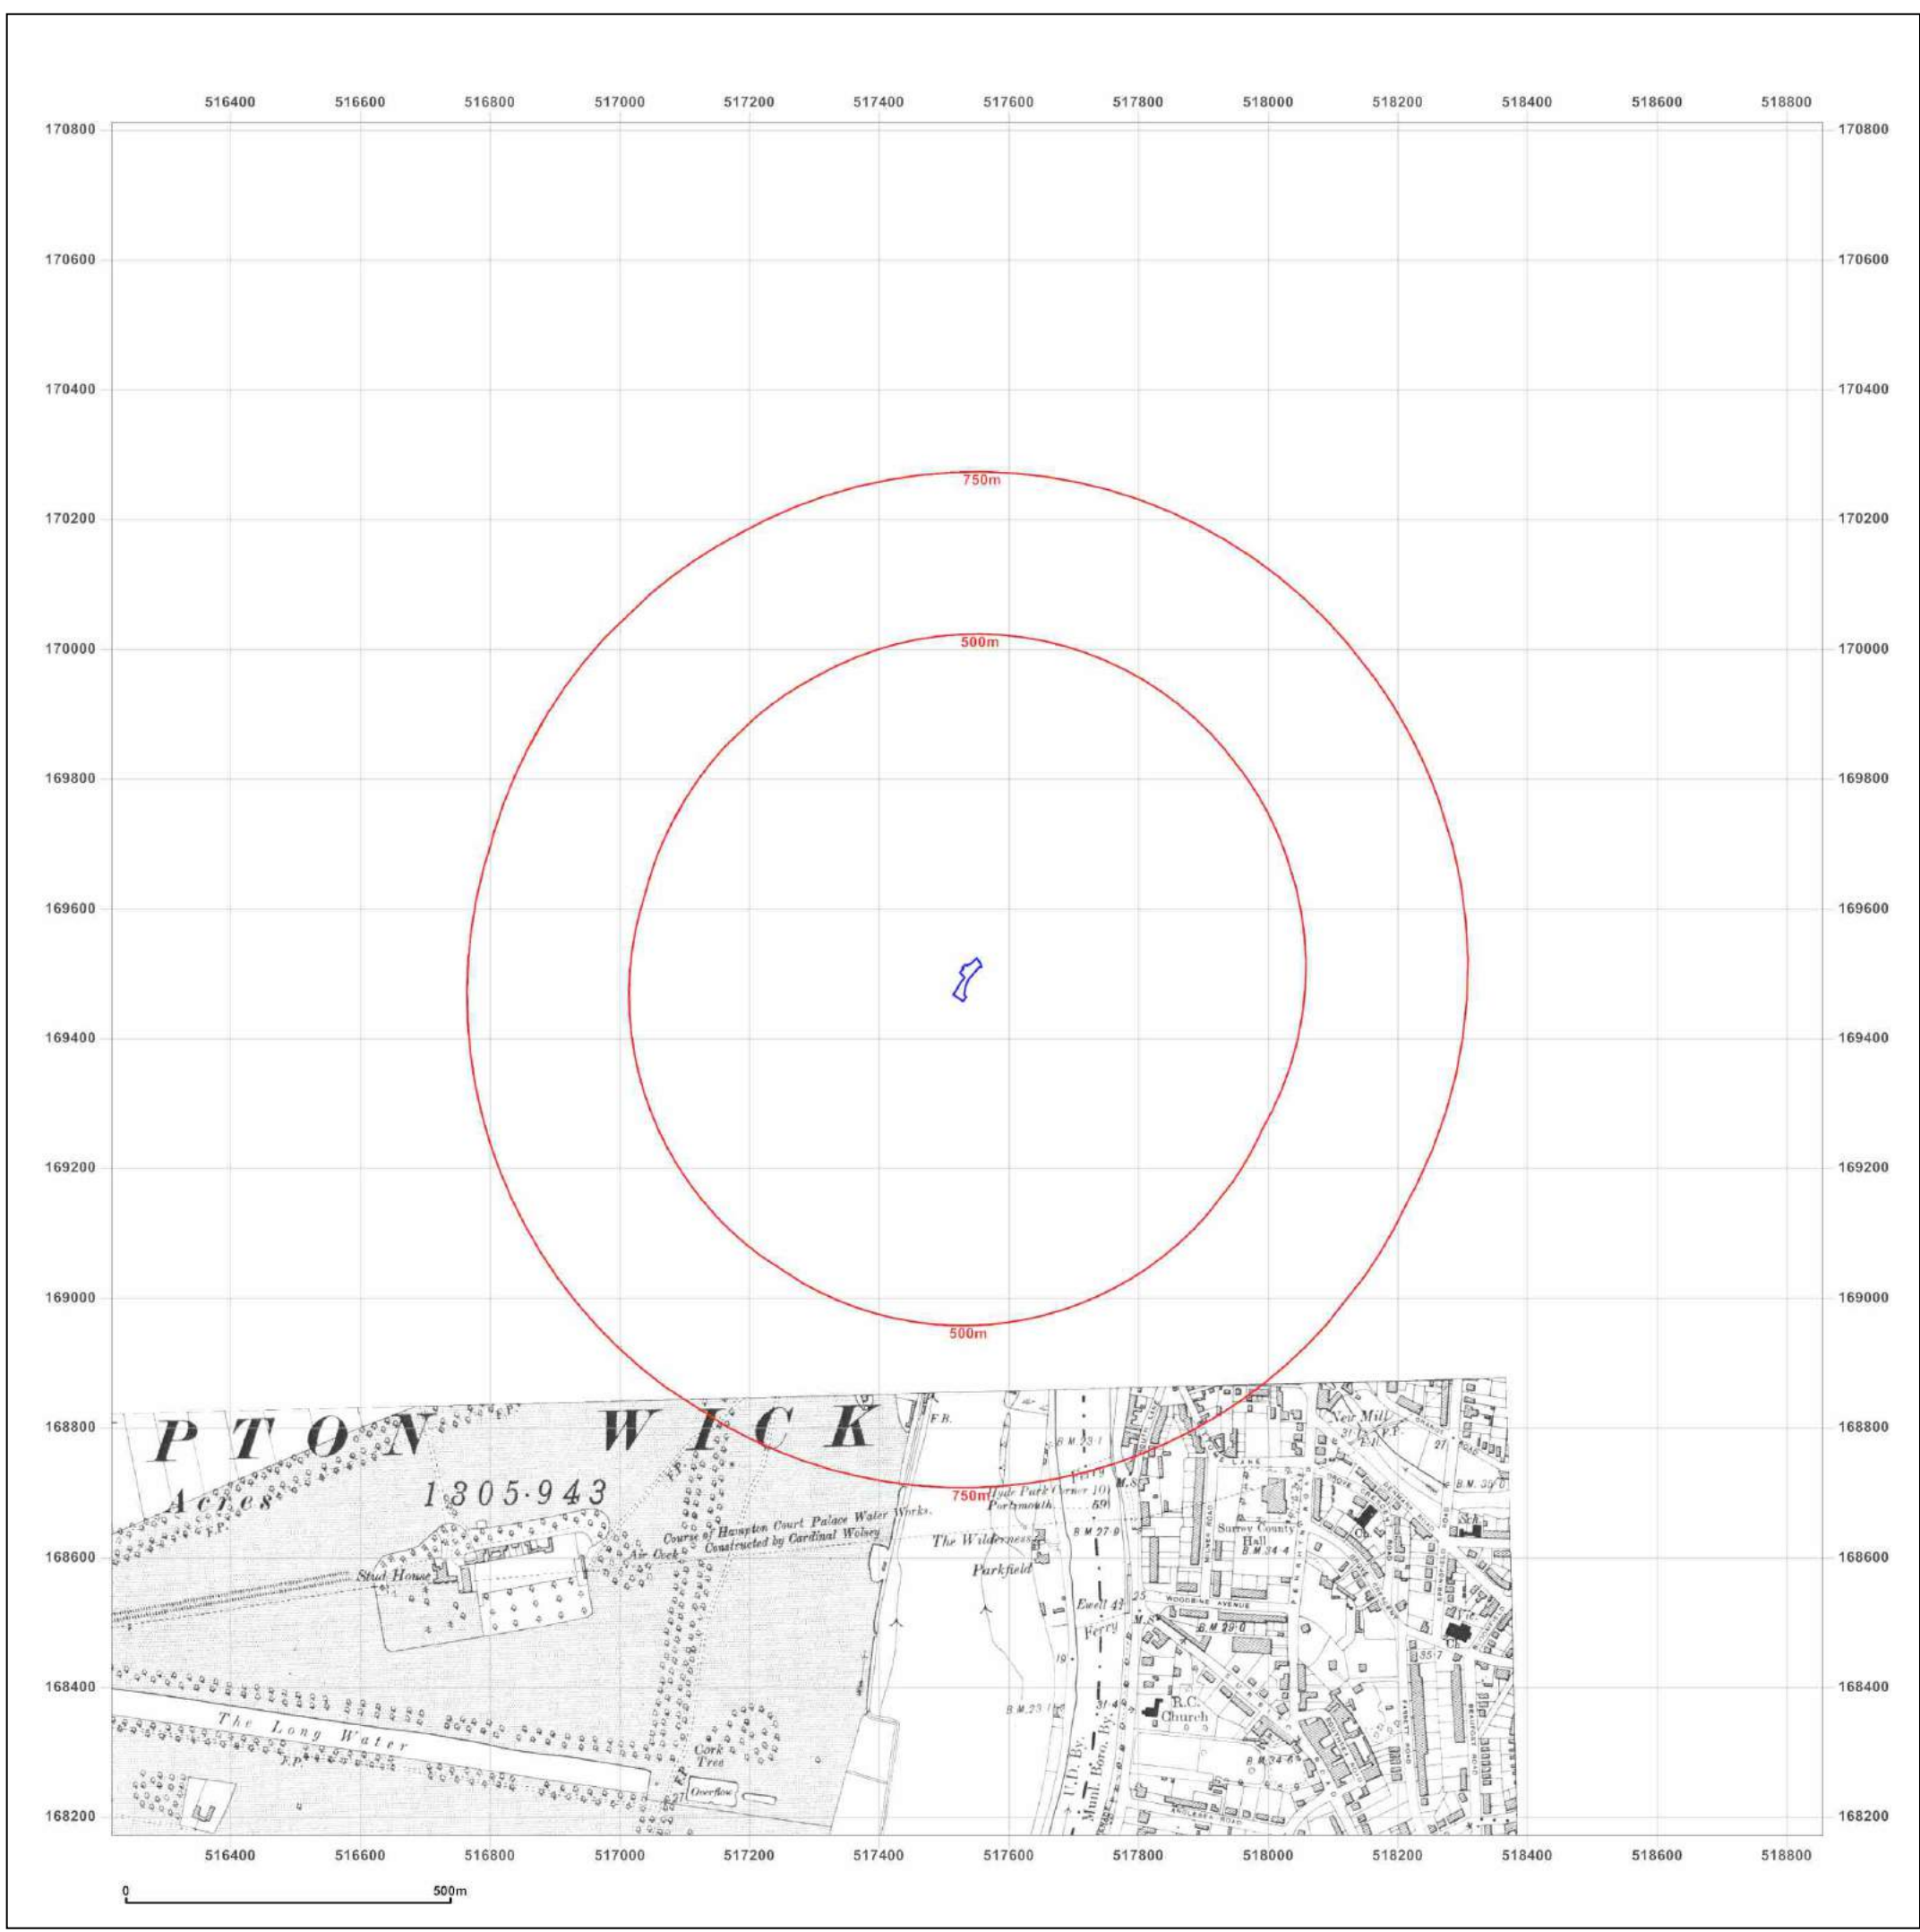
516400 516600 516800 517000 517200 517400 517600 517800 518000 518200 518400 518600 518800

170800
170600
170400
170200
170000
169800
169600
169400
169200
169000
168800
168600
168400
168200

750m
500m
500m
750m

PTON WICK
Acres 1305·943
F.P.
Stud House
Air Ocet
Course of Hampton Court Palace Water Works. Constructed by Cardinal Wolsey
The Long Water
F.P.
Cork Tree
Overflow
F.B.
B.M. 23·1
Ferry
Hyde Park Corner 10
Portsmouth 59
M.S.
B.M. 27·9
The Wilderness
Parkfield
Ewell 42
Ferry
M.S.
19
25
B.M. 23·1
31·4
U.D. By.
Munl. Boro. By.
New Mill
F.P.
27
B.M. 39·0
Surrey County Hall
B.M. 34·4
Ch.
Sch.
WOODBINE AVENUE
B.M. 29·0
R.C. Church
B.M. 34·6
Ch.
35·7
ANGLESEA ROAD

516400 516600 516800 517000 517200 517400 517600 517800 518000 518200 518400 518600 518800

0 500m